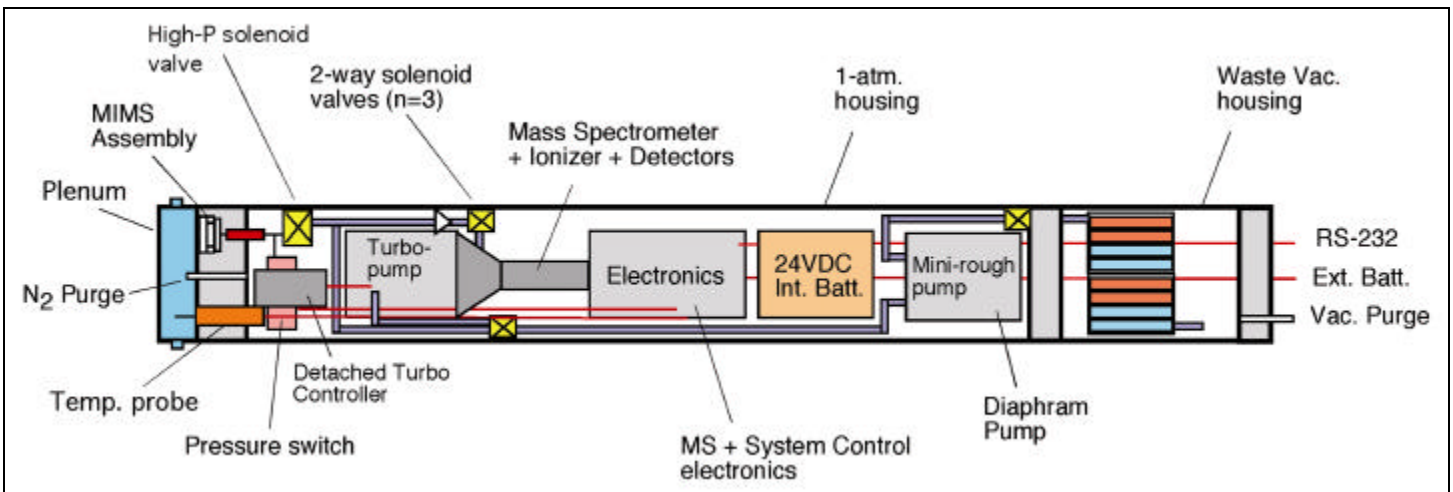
High-P solenoid valve

2-way solenoid valves (n=3)

1-atm. housing

Waste Vac. housing

MIMS Assembly

Mass Spectrometer + Ionizer + Detectors

Plenum

Turbo-pump

Electronics

24VDC Int. Batt.

Mini-rough pump

RS-232

Ext. Batt.

Vac. Purge

$N_2$ Purge

Detached Turbo Controller

Temp. probe

Pressure switch

Diaphram Pump

MS + System Control electronics